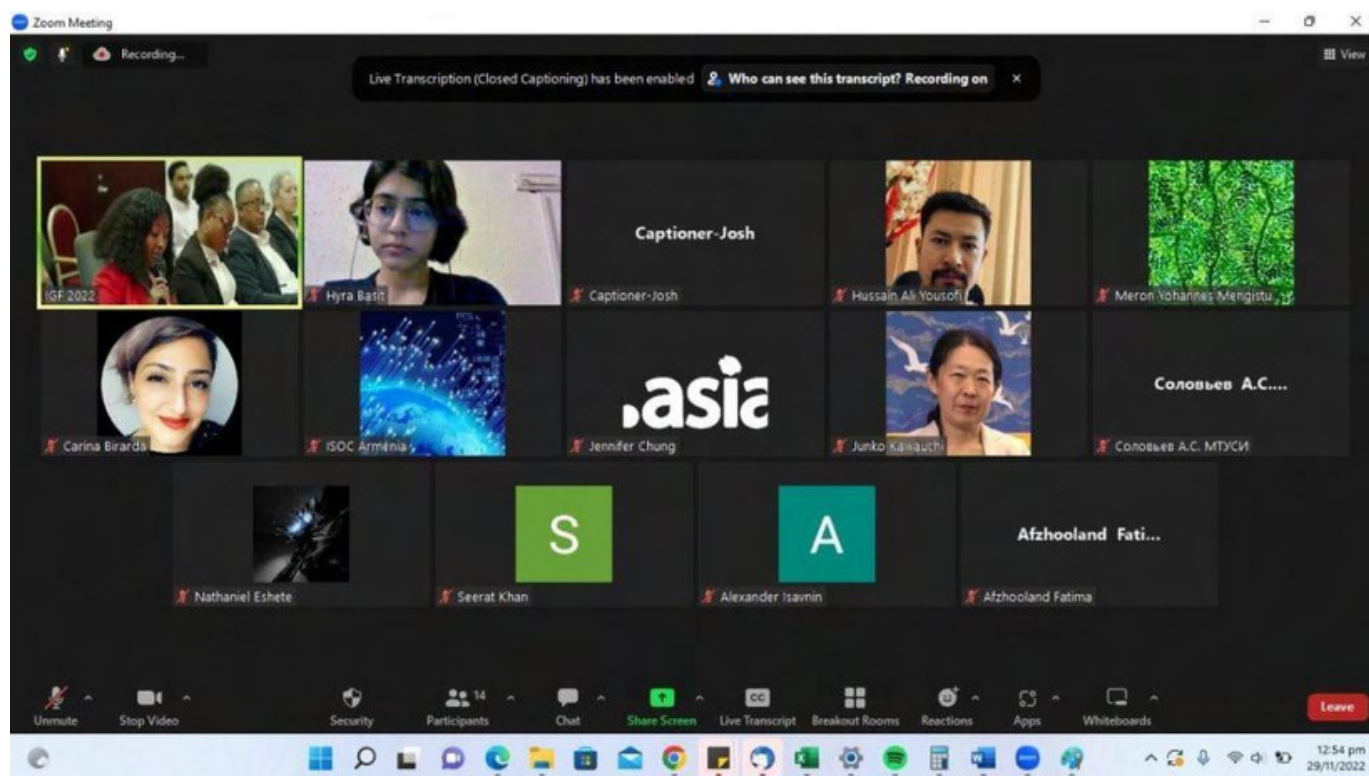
Zoom Meeting

Recording...

Live Transcription (Closed Captioning) has been enabled Who can see this transcript? Recording on ×

View

IGF 2022

Hyra Basit

Captioner-Josh

Captioner-Josh

Hussain Ali Yousofi

Meron Yohannes Mengistu

Carina Birarda

ISOC Armenia

.asia

Jennifer Chung

Junko Kawauchi

Соловьев А.С....

Соловьев А.С. МТУСИ

Nathaniel Eshete

S

Seerat Khan

A

Alexander Isavnin

Afzhooland Fati...

Afzhooland Fatima

Unmute

Stop Video

Security

14

Participants

Chat

Share Screen

CC

Live Transcript

Breakout Rooms

Reactions

Apps

Whiteboards

Leave

12:54 pm
29/11/2022